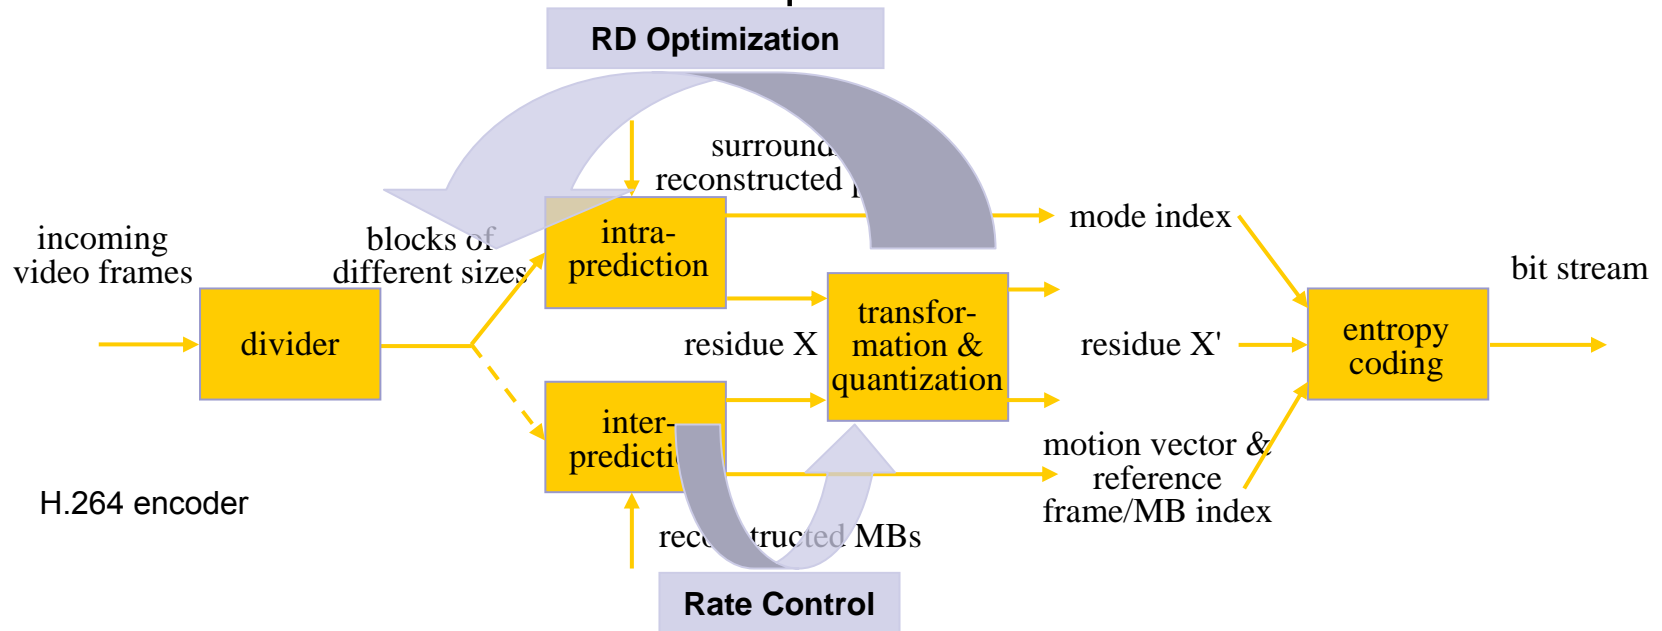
RD Optimization

surround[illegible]
reconstructed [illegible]

incoming
video frames

blocks o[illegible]
different sizes

intra-
prediction

mode index

bit stream

divider

residue X

transfor-
mation &
quantization

residue X'

entropy
coding

inter-
predicti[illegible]

motion vector &
reference
frame/MB index

H.264 encoder

rec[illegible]tructed MBs

Rate Control